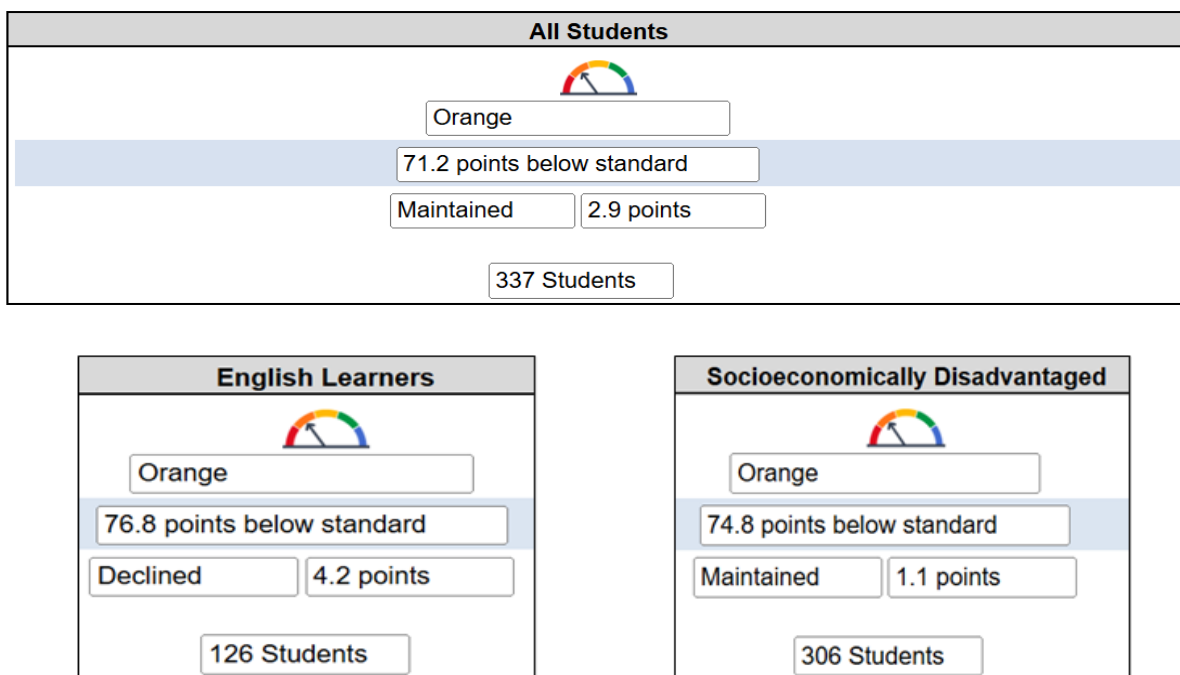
All Students

Orange

71.2 points below standard

Maintained 2.9 points

337 Students

English Learners

Orange

76.8 points below standard

Declined 4.2 points

126 Students

Socioeconomically Disadvantaged

Orange

74.8 points below standard

Maintained 1.1 points

306 Students